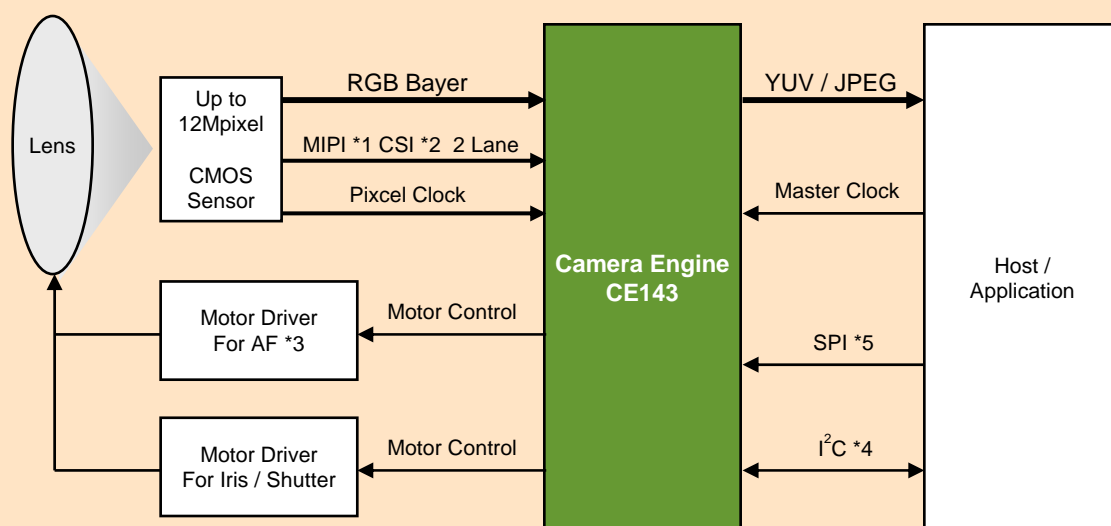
Lens

Up to 12Mpixel

CMOS Sensor

RGB Bayer

MIPI *1 CSI *2 2 Lane

Pixcel Clock

Camera Engine CE143

YUV / JPEG

Master Clock

Host / Application

Motor Driver For AF *3

Motor Control

SPI *5

Motor Driver For Iris / Shutter

Motor Control

$I^2C$ *4